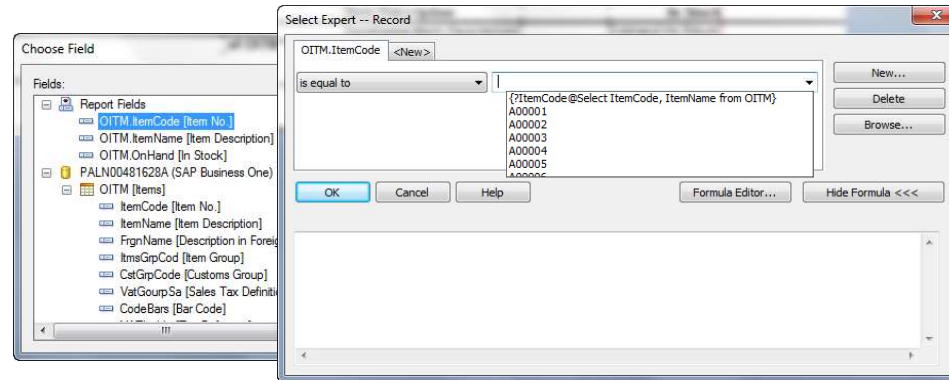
Choose Field

Fields:

Report Fields
OITM.ItemCode [Item No.]
OITM.ItemName [Item Description]
OITM.OnHand [In Stock]
PALN00481628A (SAP Business One)
OITM [Items]
ItemCode [Item No.]
ItemName [Item Description]
FrgnName [Description in Foreig
ItmsGrpCod [Item Group]
CstGrpCode [Customs Group]
VatGourpSa [Sales Tax Definiti
CodeBars [Bar Code]

Select Expert -- Record

OITM.ItemCode <New>

is equal to

{?ItemCode@Select ItemCode, ItemName from OITM}
A00001
A00002
A00003
A00004
A00005

New...
Delete
Browse...

OK Cancel Help Formula Editor... Hide Formula <<<